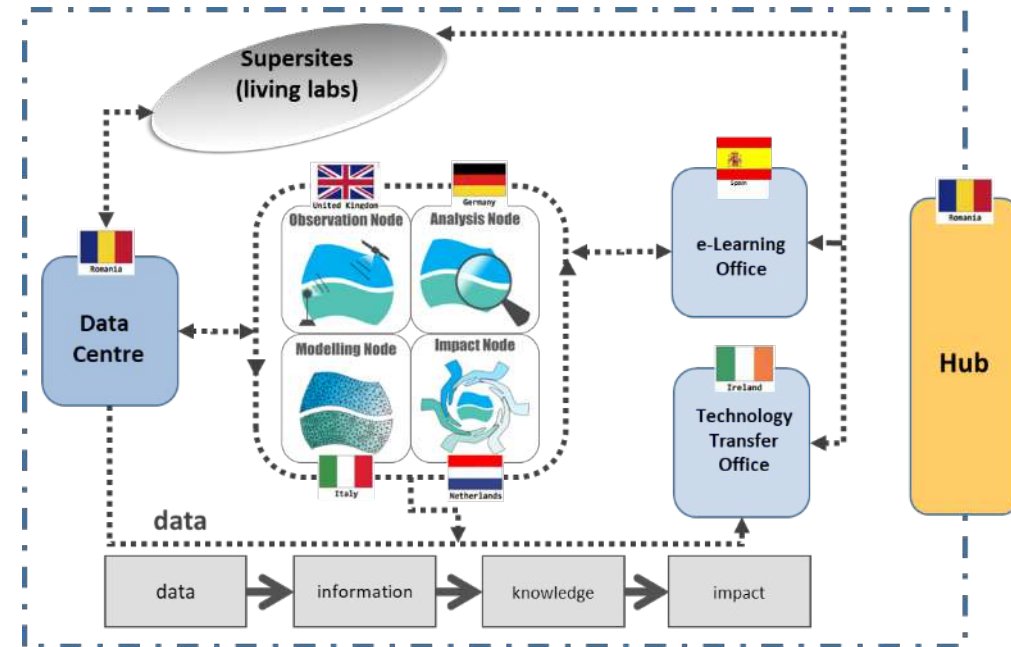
Supersites (living labs)

Romania

Data Centre

United Kingdom

Observation Node

Germany

Analysis Node

Modelling Node

Impact Node

Italy

Netherlands

Spain

e-Learning Office

Ireland

Technology Transfer Office

Romania

Hub

data

data

information

knowledge

impact